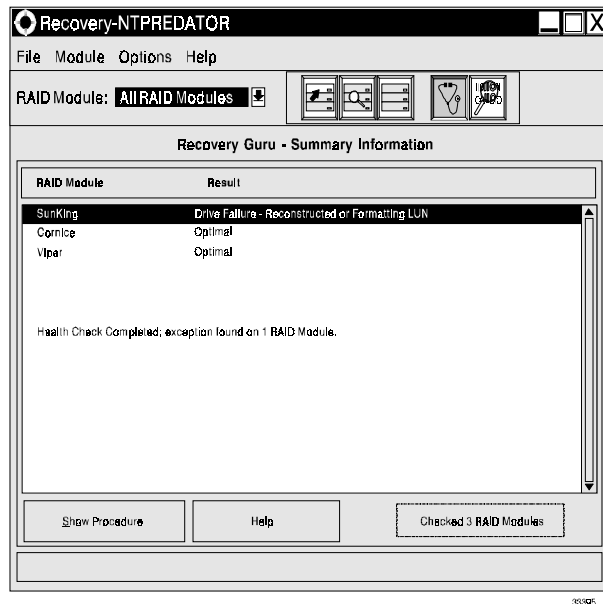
Recovery-NTPREDATOR

File Module Options Help

RAID Module: All RAID Modules

Recovery Guru - Summary Information

| RAID Module | Result |
|---|---|
| SunKing | Drive Failure - Reconstructed or Formatting LUN |
| Cornice | Optimal |
| Viper | Optimal |

Health Check Completed; exception found on 1 RAID Module.

Show Procedure

Help

Checked 3 RAID Modules